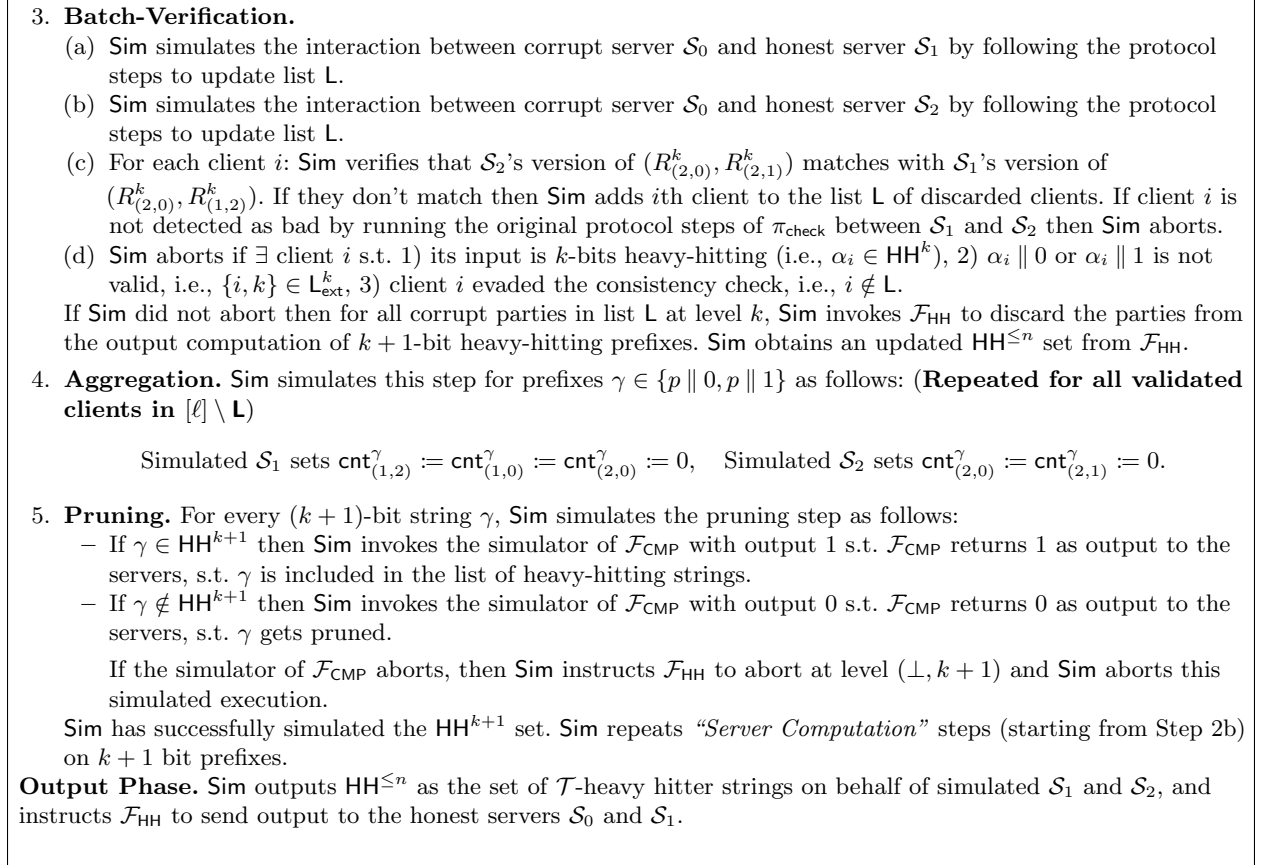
3. **Batch-Verification.**

(a) Sim simulates the interaction between corrupt server $\mathcal{S}_0$ and honest server $\mathcal{S}_1$ by following the protocol steps to update list L.

(b) Sim simulates the interaction between corrupt server $\mathcal{S}_0$ and honest server $\mathcal{S}_2$ by following the protocol steps to update list L.

(c) For each client $i$: Sim verifies that $\mathcal{S}_2$'s version of $(R^k_{(2,0)}, R^k_{(2,1)})$ matches with $\mathcal{S}_1$'s version of $(R^k_{(2,0)}, R^k_{(1,2)})$. If they don't match then Sim adds $i$th client to the list L of discarded clients. If client $i$ is not detected as bad by running the original protocol steps of $\pi_{\mathsf{check}}$ between $\mathcal{S}_1$ and $\mathcal{S}_2$ then Sim aborts.

(d) Sim aborts if $\exists$ client $i$ s.t. 1) its input is $k$-bits heavy-hitting (i.e., $\alpha_i \in \mathsf{HH}^k$), 2) $\alpha_i \parallel 0$ or $\alpha_i \parallel 1$ is not valid, i.e., $\{i,k\} \in \mathsf{L}^k_{\mathsf{ext}}$, 3) client $i$ evaded the consistency check, i.e., $i \notin \mathsf{L}$.

If Sim did not abort then for all corrupt parties in list L at level $k$, Sim invokes $\mathcal{F}_{\mathsf{HH}}$ to discard the parties from the output computation of $k+1$-bit heavy-hitting prefixes. Sim obtains an updated $\mathsf{HH}^{\leq n}$ set from $\mathcal{F}_{\mathsf{HH}}$.

4. **Aggregation.** Sim simulates this step for prefixes $\gamma \in \{p \parallel 0, p \parallel 1\}$ as follows: (**Repeated for all validated clients in** $[\ell] \setminus \mathsf{L}$)

Simulated $\mathcal{S}_1$ sets $\mathsf{cnt}^\gamma_{(1,2)} \coloneqq \mathsf{cnt}^\gamma_{(1,0)} \coloneqq \mathsf{cnt}^\gamma_{(2,0)} \coloneqq 0$, Simulated $\mathcal{S}_2$ sets $\mathsf{cnt}^\gamma_{(2,0)} \coloneqq \mathsf{cnt}^\gamma_{(2,1)} \coloneqq 0$.

5. **Pruning.** For every $(k+1)$-bit string $\gamma$, Sim simulates the pruning step as follows:
– If $\gamma \in \mathsf{HH}^{k+1}$ then Sim invokes the simulator of $\mathcal{F}_{\mathsf{CMP}}$ with output 1 s.t. $\mathcal{F}_{\mathsf{CMP}}$ returns 1 as output to the servers, s.t. $\gamma$ is included in the list of heavy-hitting strings.
– If $\gamma \notin \mathsf{HH}^{k+1}$ then Sim invokes the simulator of $\mathcal{F}_{\mathsf{CMP}}$ with output 0 s.t. $\mathcal{F}_{\mathsf{CMP}}$ returns 0 as output to the servers, s.t. $\gamma$ gets pruned.

If the simulator of $\mathcal{F}_{\mathsf{CMP}}$ aborts, then Sim instructs $\mathcal{F}_{\mathsf{HH}}$ to abort at level $(\perp, k+1)$ and Sim aborts this simulated execution.

Sim has successfully simulated the $\mathsf{HH}^{k+1}$ set. Sim repeats *"Server Computation"* steps (starting from Step 2b) on $k+1$ bit prefixes.

**Output Phase.** Sim outputs $\mathsf{HH}^{\leq n}$ as the set of $\mathcal{T}$-heavy hitter strings on behalf of simulated $\mathcal{S}_1$ and $\mathcal{S}_2$, and instructs $\mathcal{F}_{\mathsf{HH}}$ to send output to the honest servers $\mathcal{S}_0$ and $\mathcal{S}_1$.